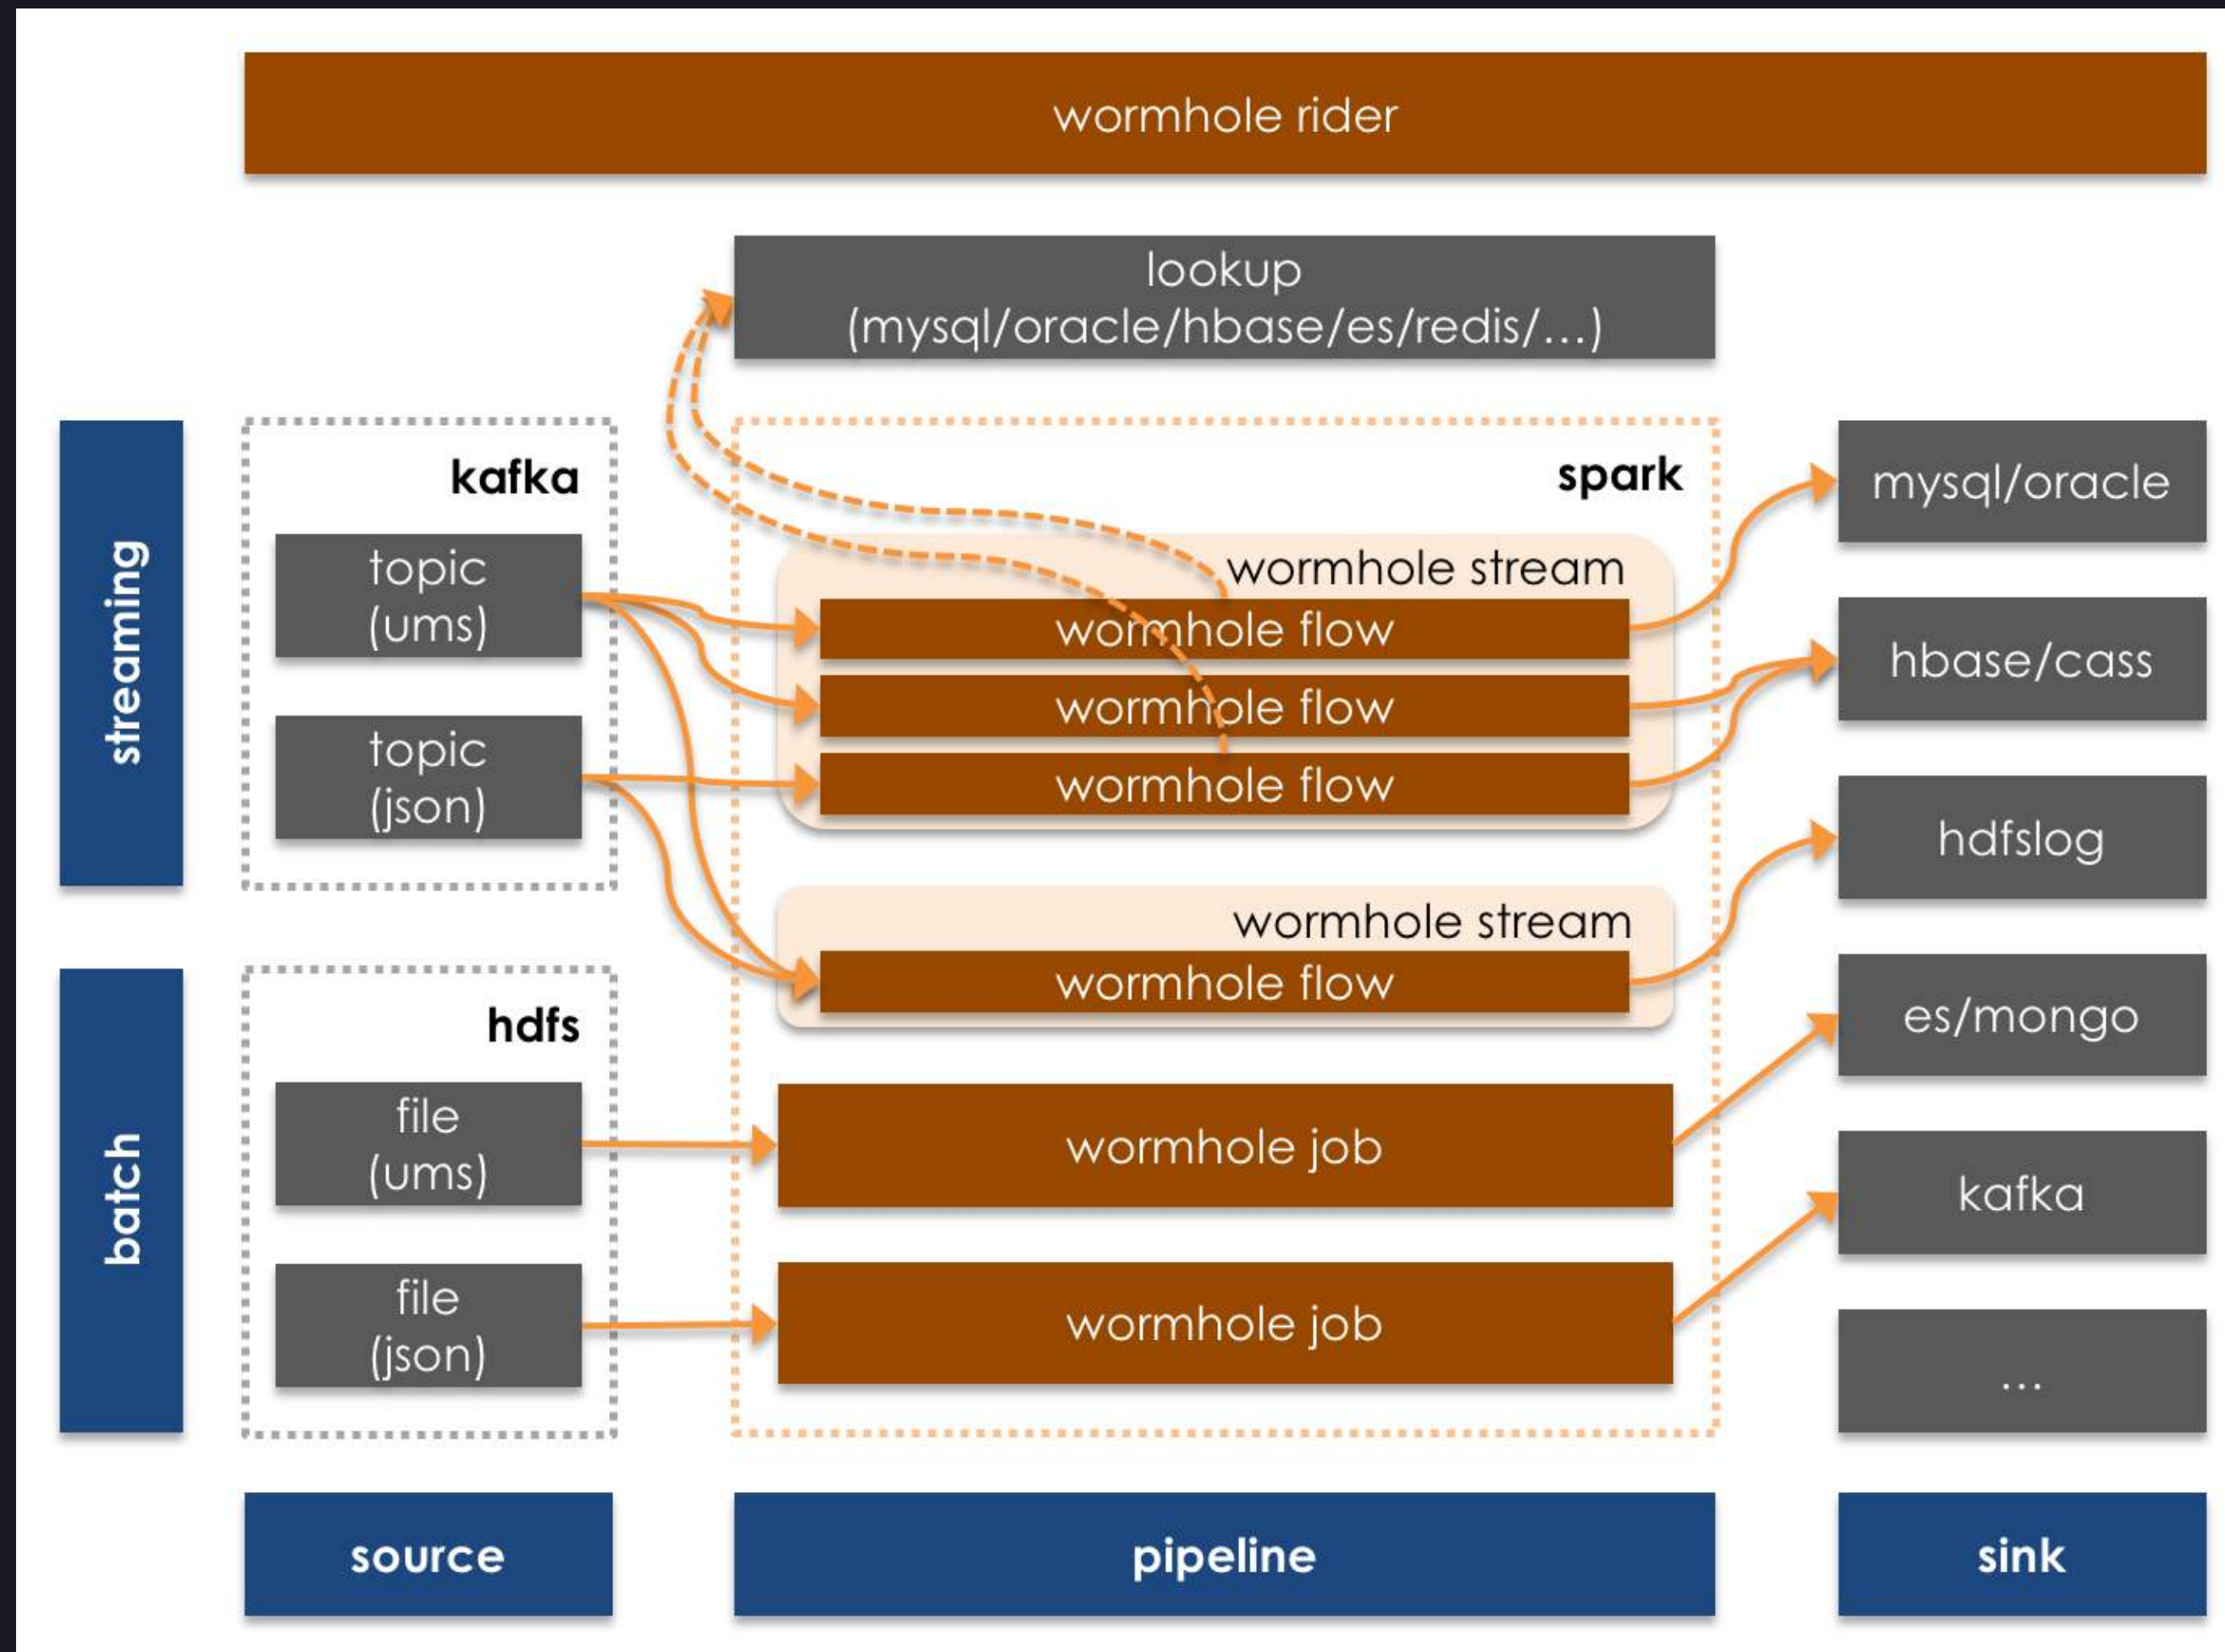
wormhole rider

lookup
(mysql/oracle/hbase/es/redis/…)

streaming

kafka

topic
(ums)

topic
(json)

spark

wormhole stream

wormhole flow

wormhole flow

wormhole flow

wormhole stream

wormhole flow

mysql/oracle

hbase/cass

hdfslog

es/mongo

kafka

…

batch

hdfs

file
(ums)

file
(json)

wormhole job

wormhole job

source

pipeline

sink